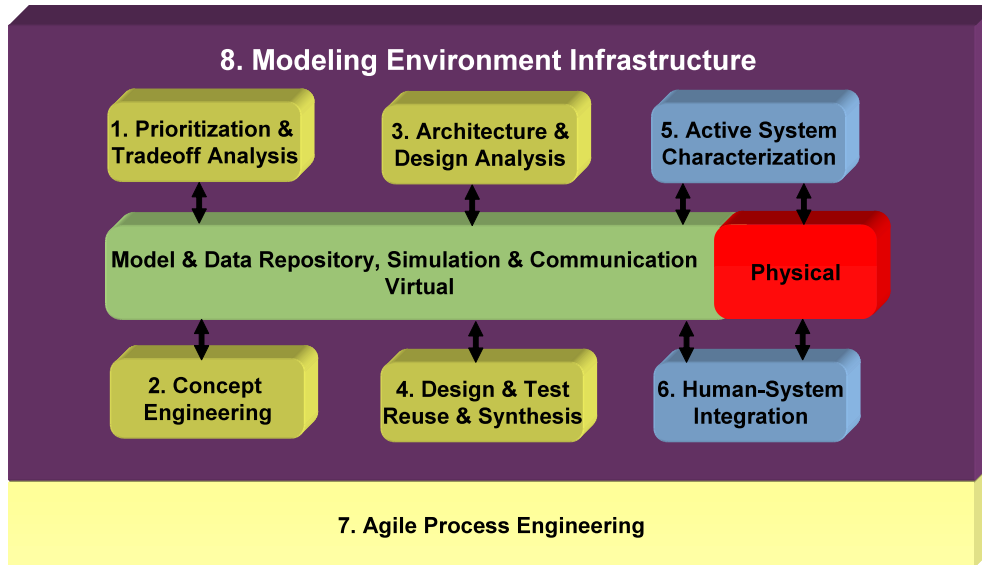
8. Modeling Environment Infrastructure

1. Prioritization & Tradeoff Analysis

3. Architecture & Design Analysis

5. Active System Characterization

Model & Data Repository, Simulation & Communication
Virtual

Physical

2. Concept Engineering

4. Design & Test Reuse & Synthesis

6. Human-System Integration

7. Agile Process Engineering